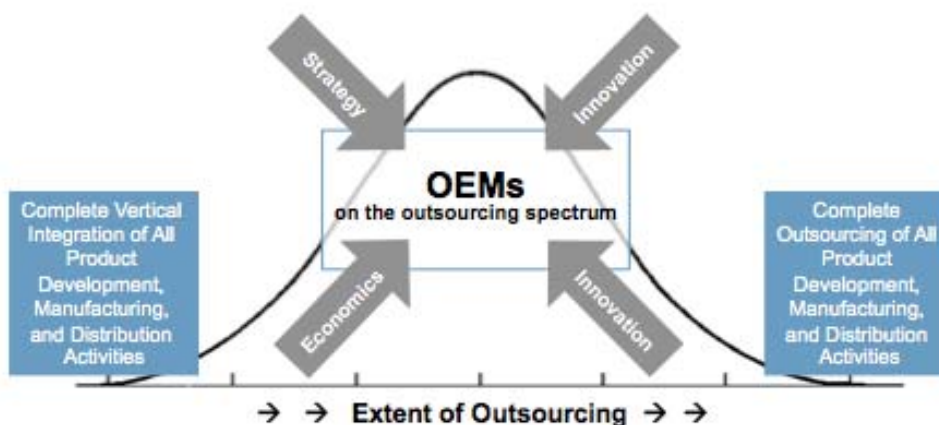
Strategy

Innovation

OEMs
on the outsourcing spectrum

Economics

Innovation

Complete Vertical Integration of All Product Development, Manufacturing, and Distribution Activities

Complete Outsourcing of All Product Development, Manufacturing, and Distribution Activities

→ → Extent of Outsourcing → →